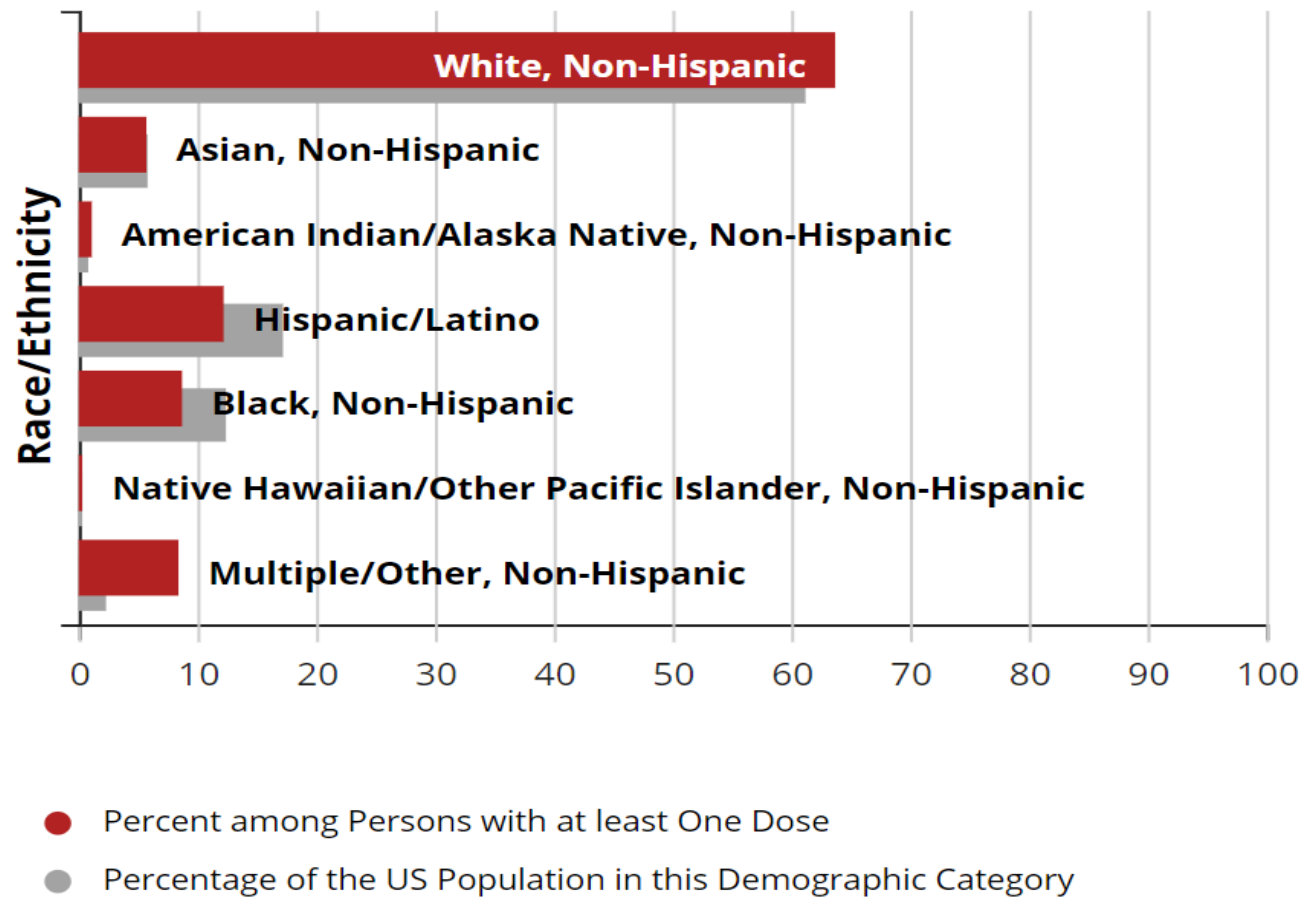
Race/Ethnicity

White, Non-Hispanic

Asian, Non-Hispanic

American Indian/Alaska Native, Non-Hispanic

Hispanic/Latino

Black, Non-Hispanic

Native Hawaiian/Other Pacific Islander, Non-Hispanic

Multiple/Other, Non-Hispanic

0 10 20 30 40 50 60 70 80 90 100

Percent among Persons with at least One Dose

Percentage of the US Population in this Demographic Category